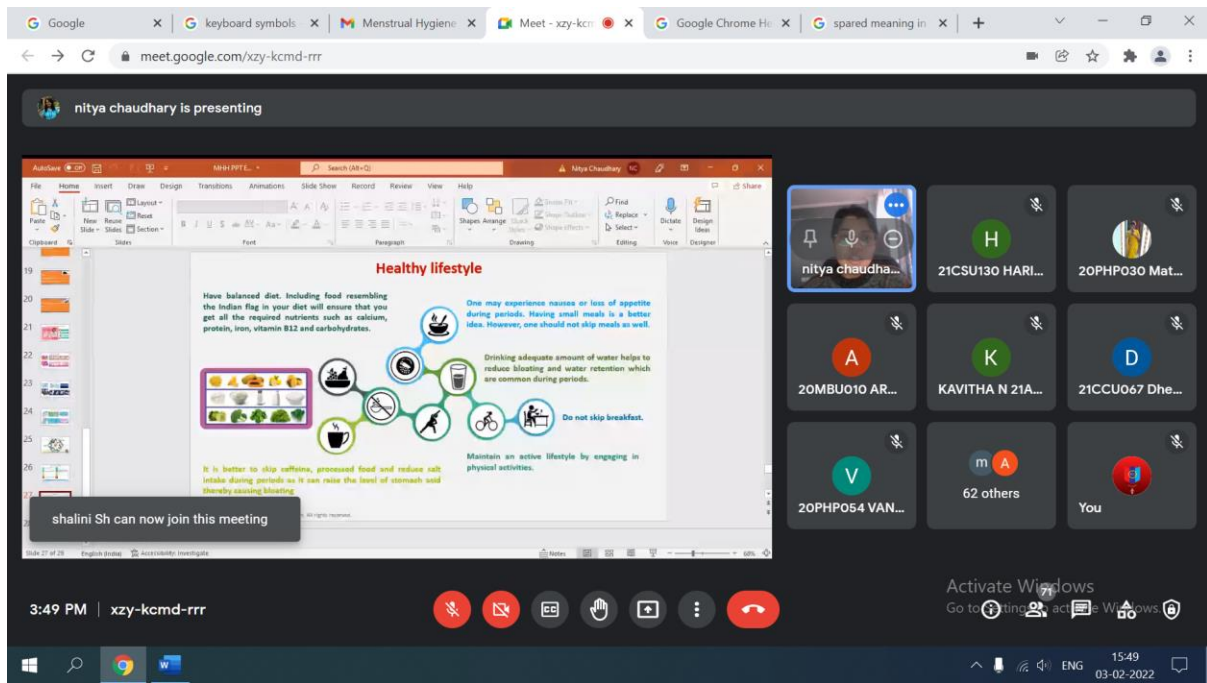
Google
keyboard symbols
Menstrual Hygiene
Meet - xzy-kcm
Google Chrome He
spared meaning in

meet.google.com/xzy-kcmd-rrr

nitya chaudhary is presenting

AutoSave MHH PPT E... Search (Alt+Q) Nitya Chaudhary

File Home Insert Draw Design Transitions Animations Slide Show Record Review View Help Share

Paste New Slide Reuse Slides Layout Reset Section Shapes Arrange Quick Styles Find Replace Select Dictate Design Ideas
Clipboard Slides Font Paragraph Drawing Editing Voice Designer

Healthy lifestyle

Have balanced diet. Including food resembling the Indian flag in your diet will ensure that you get all the required nutrients such as calcium, protein, iron, vitamin B12 and carbohydrates.

One may experience nausea or loss of appetite during periods. Having small meals is a better idea. However, one should not skip meals as well.

Drinking adequate amount of water helps to reduce bloating and water retention which are common during periods.

Do not skip breakfast.

Maintain an active lifestyle by engaging in physical activities.

It is better to skip caffeine, processed food and reduce salt intake during periods as it can raise the level of stomach acid thereby causing bloating

shalini Sh can now join this meeting

Slide 27 of 29 English (India) Accessibility: Investigate Notes 68%

nitya chaudha...
21CSU130 HARI...
20PHP030 Mat...
20MBU010 AR...
KAVITHA N 21A...
21CCU067 Dhe...
20PHP054 VAN...
62 others
You

3:49 PM | xzy-kcmd-rrr

Activate Windows
Go to Settings to activate Windows.

71

ENG 15:49 03-02-2022